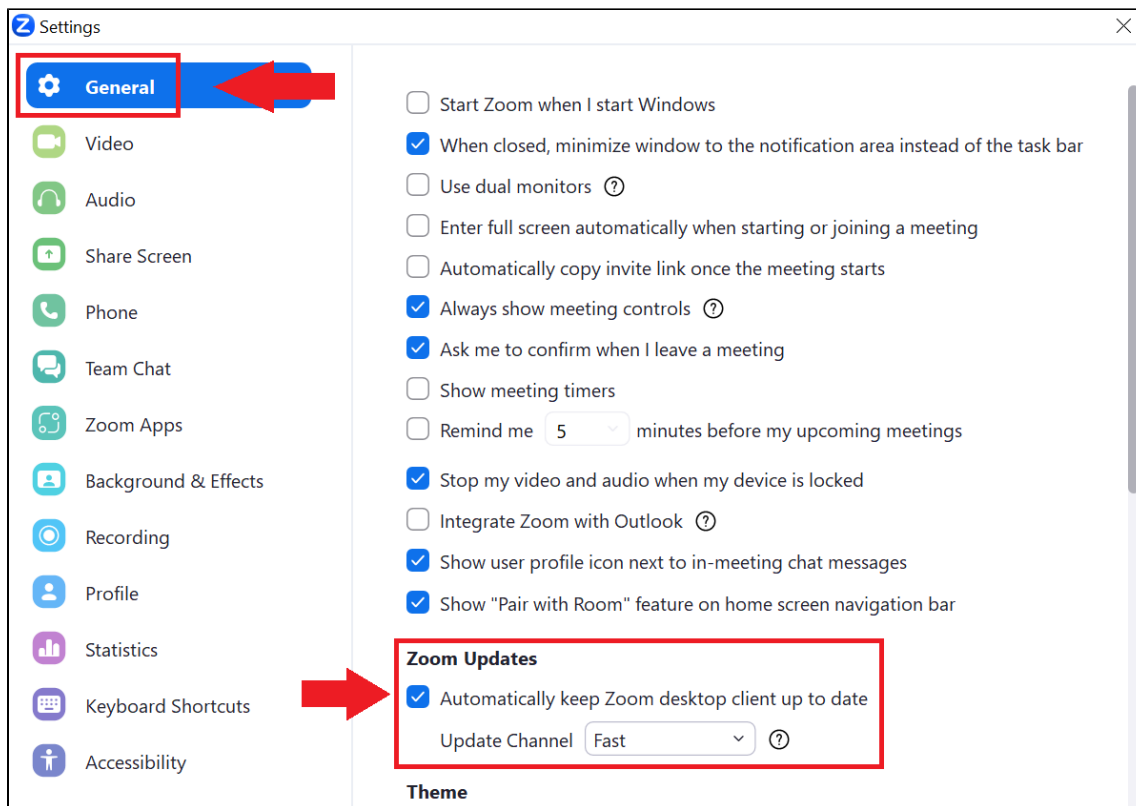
Settings

General
Video
Audio
Share Screen
Phone
Team Chat
Zoom Apps
Background & Effects
Recording
Profile
Statistics
Keyboard Shortcuts
Accessibility

Start Zoom when I start Windows
When closed, minimize window to the notification area instead of the task bar
Use dual monitors
Enter full screen automatically when starting or joining a meeting
Automatically copy invite link once the meeting starts
Always show meeting controls
Ask me to confirm when I leave a meeting
Show meeting timers
Remind me 5 minutes before my upcoming meetings
Stop my video and audio when my device is locked
Integrate Zoom with Outlook
Show user profile icon next to in-meeting chat messages
Show "Pair with Room" feature on home screen navigation bar

Zoom Updates
Automatically keep Zoom desktop client up to date
Update Channel Fast

Theme